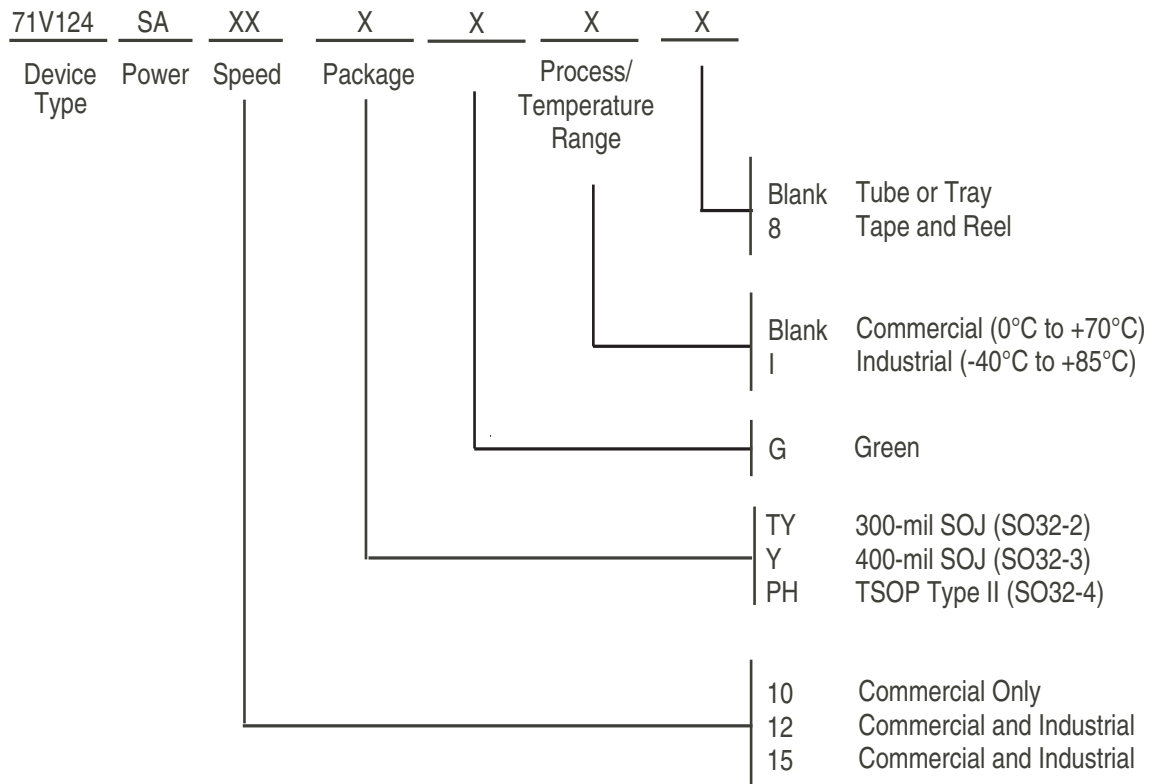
71V124 SA XX X X X X

Device Type Power Speed Package Process/ Temperature Range

Blank Tube or Tray
8 Tape and Reel

Blank Commercial (0°C to +70°C)
I Industrial (-40°C to +85°C)

G Green

TY 300-mil SOJ (SO32-2)
Y 400-mil SOJ (SO32-3)
PH TSOP Type II (SO32-4)

10 Commercial Only
12 Commercial and Industrial
15 Commercial and Industrial